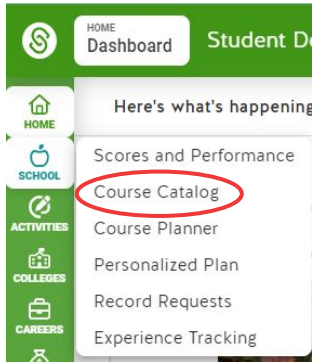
HOME
Dashboard

Student De

HOME

Here's what's happening

SCHOOL

Scores and Performance

Course Catalog

ACTIVITIES

Course Planner

COLLEGES

Personalized Plan

Record Requests

CAREERS

Experience Tracking